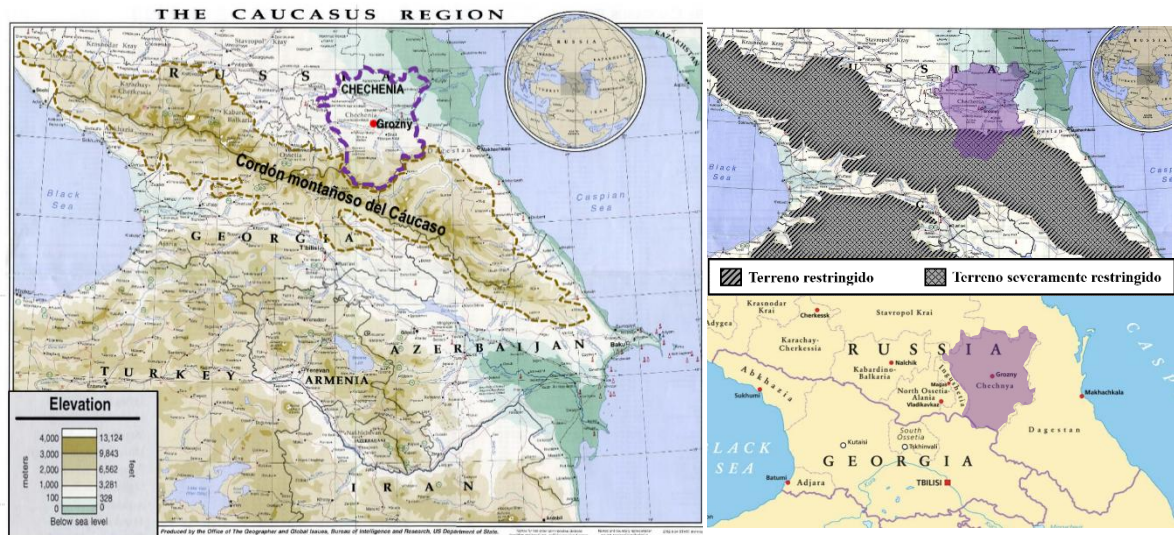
THE CAUCASUS REGION

RUSSIA

CHECHENIA

Grozny

Cordón montañoso del Cáucaso

Black Sea

Caspian Sea

GEORGIA

Tbilisi

AZERBAIJAN

ARMENIA

TURKEY

IRAN

Baku

Yerevan

KAZAKHSTAN

Elevation

| meters | | feet |
|---|---|---|
| 4,000 | | 13,124 |
| 3,000 | | 9,843 |
| 2,000 | | 6,562 |
| 1,000 | | 3,281 |
| 100 | | 328 |
| 0 | | 0 |

Below sea level

Produced by the Office of The Geographer and Global Issues, Bureau of Intelligence and Research, US Department of State.

Black Sea

Caspian Sea

Terreno restringido

Terreno severamente restringido

Krasnodar Krai

Cherkessk

Stavropol Krai

Adygea

Karachay-Cherkessia

RUSSIA

Kabardino-Balkaria

Nalchik

Grozny

Chechnya

Ingushetia

Magas

North Ossetia-Alania

Vladikavkaz

Makhachkala

Dagestan

Abkhazia

Sukhumi

South Ossetia

Kutaisi

Tskhinvali

BLACK SEA

GEORGIA

Batumi

Adjara

TBILISI

CASP